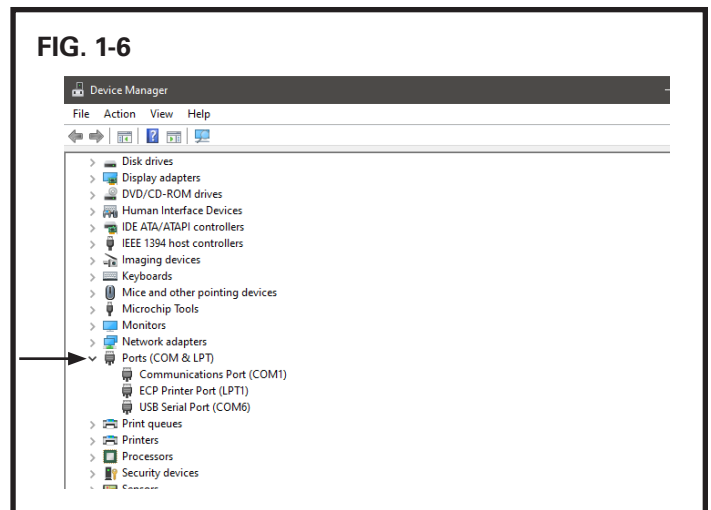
FIG. 1-6

Device Manager

File Action View Help

Disk drives
Display adapters
DVD/CD-ROM drives
Human Interface Devices
IDE ATA/ATAPI controllers
IEEE 1394 host controllers
Imaging devices
Keyboards
Mice and other pointing devices
Microchip Tools
Monitors
Network adapters
Ports (COM & LPT)
Communications Port (COM1)
ECP Printer Port (LPT1)
USB Serial Port (COM6)
Print queues
Printers
Processors
Security devices
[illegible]